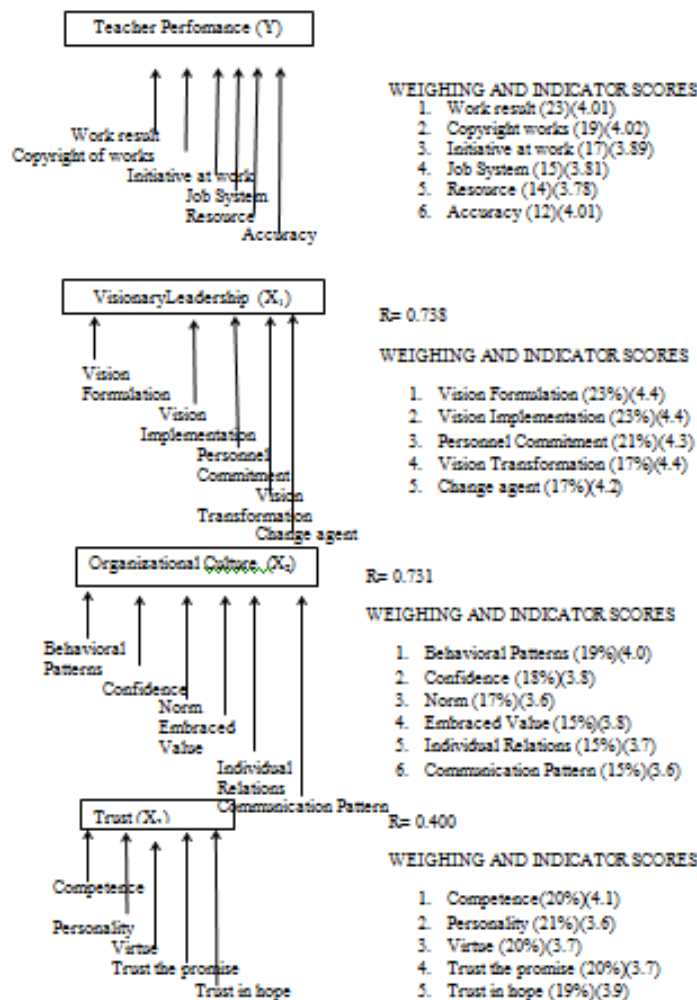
Teacher Perfomance (Y)

Work result
Copyright of works
Initiative at work
Job System
Resource
Accuracy

WEIGHING AND INDICATOR SCORES
1. Work result (23)(4.01)
2. Copyright works (19)(4.02)
3. Initiative at work (17)(3.89)
4. Job System (15)(3.81)
5. Resource (14)(3.78)
6. Accuracy (12)(4.01)

VisionaryLeadership ($X_1$)

Vision Formulation
Vision Implementation
Personnel Commitment
Vision Transformation
Change agent

R= 0.738

WEIGHING AND INDICATOR SCORES
1. Vision Formulation (23%)(4.4)
2. Vision Implementation (23%)(4.4)
3. Personnel Commitment (21%)(4.3)
4. Vision Transformation (17%)(4.4)
5. Change agent (17%)(4.2)

Organizational Culture ($X_2$)

Behavioral Patterns
Confidence
Norm
Embraced Value
Individual Relations
Communication Pattern

R= 0.731

WEIGHING AND INDICATOR SCORES
1. Behavioral Patterns (19%)(4.0)
2. Confidence (18%)(3.8)
3. Norm (17%)(3.6)
4. Embraced Value (15%)(3.8)
5. Individual Relations (15%)(3.7)
6. Communication Pattern (15%)(3.6)

Trust ($X_3$)

Competence
Personality
Virtue
Trust the promise
Trust in hope

R= 0.400

WEIGHING AND INDICATOR SCORES
1. Competence(20%)(4.1)
2. Personality (21%)(3.6)
3. Virtue (20%)(3.7)
4. Trust the promise (20%)(3.7)
5. Trust in hope (19%)(3.9)